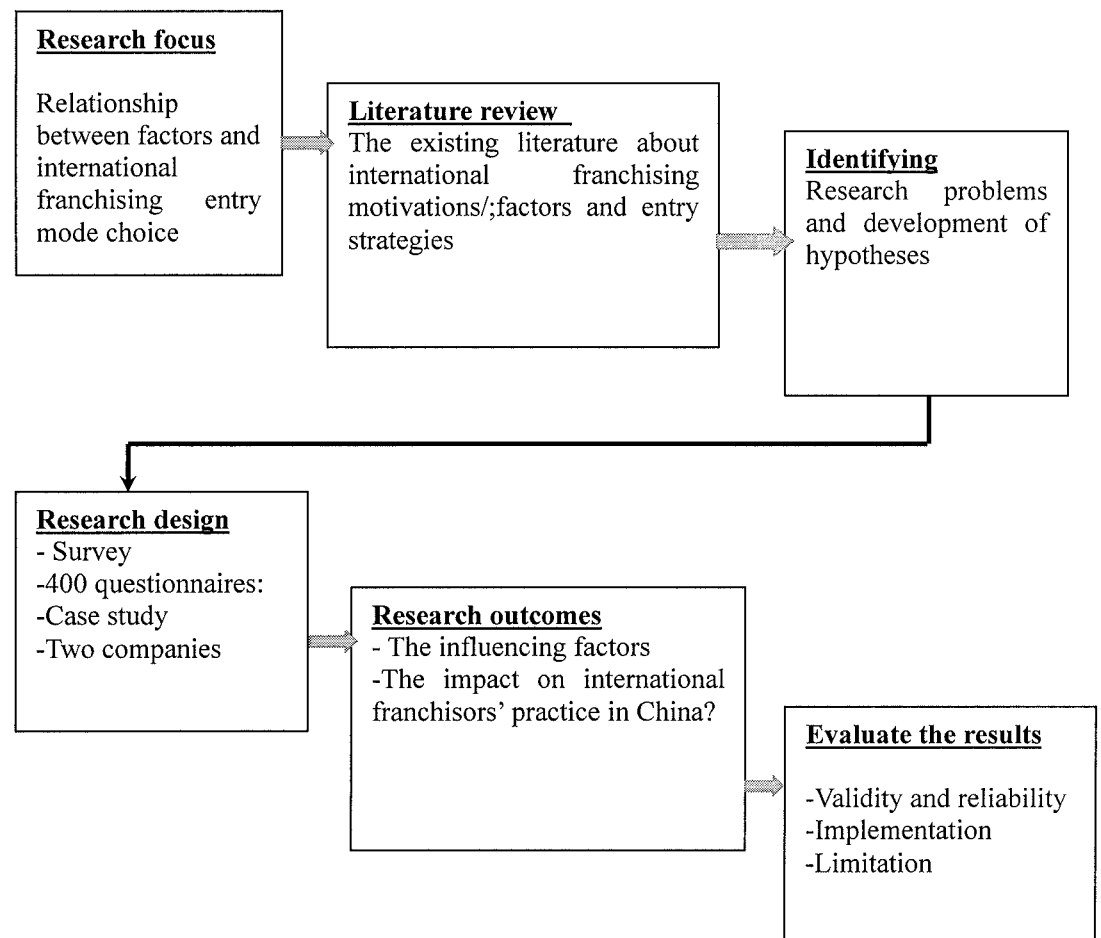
Research focus

Relationship between factors and international franchising entry mode choice

Literature review
The existing literature about international franchising motivations/;factors and entry strategies

Identifying
Research problems and development of hypotheses

Research design
- Survey
-400 questionnaires:
-Case study
-Two companies

Research outcomes
- The influencing factors
-The impact on international franchisors' practice in China?

Evaluate the results

-Validity and reliability
-Implementation
-Limitation